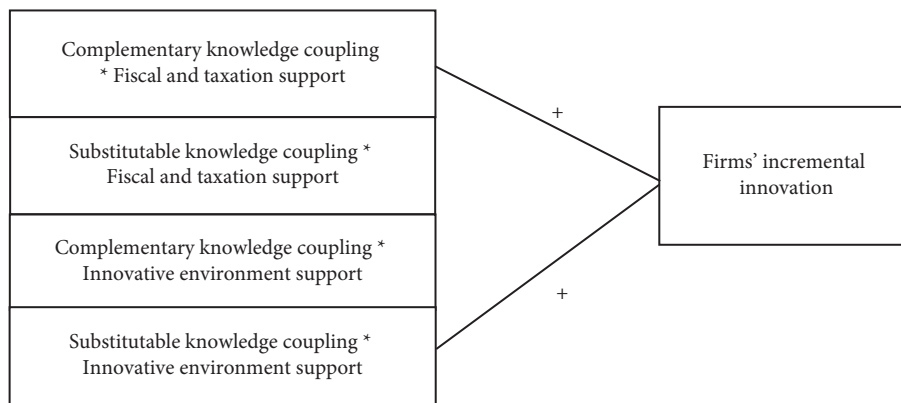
Complementary knowledge coupling * Fiscal and taxation support

Substitutable knowledge coupling * Fiscal and taxation support

Complementary knowledge coupling * Innovative environment support

Substitutable knowledge coupling * Innovative environment support

+

+

Firms' incremental innovation